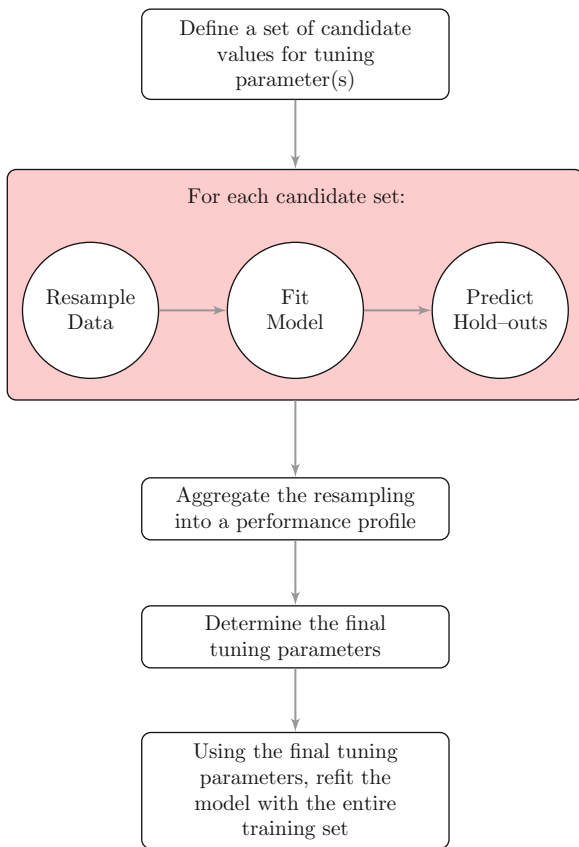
Define a set of candidate values for tuning parameter(s)

For each candidate set:

Resample Data

Fit Model

Predict Hold–outs

Aggregate the resampling into a performance profile

Determine the final tuning parameters

Using the final tuning parameters, refit the model with the entire training set